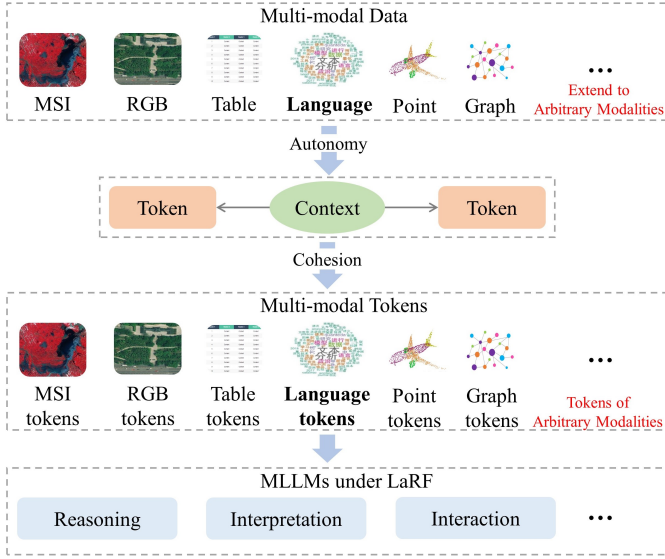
Multi-modal Data

MSI RGB Table **Language** Point Graph ... Extend to Arbitrary Modalities

Autonomy

Token Context Token

Cohesion

Multi-modal Tokens

MSI tokens RGB tokens Table tokens **Language tokens** Point tokens Graph tokens ... Tokens of Arbitrary Modalities

MLLMs under LaRF

Reasoning Interpretation Interaction ...